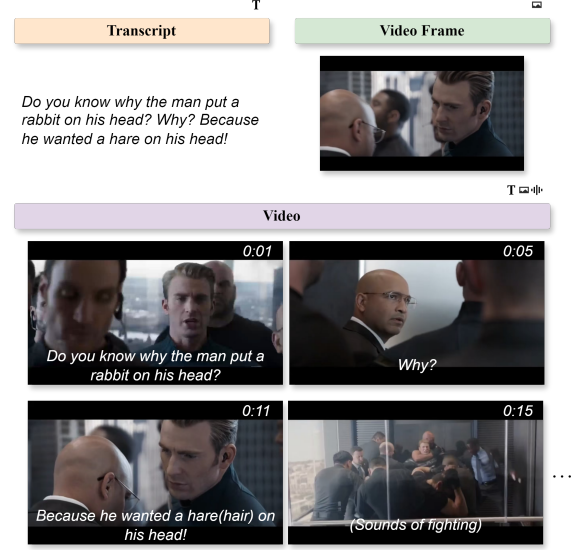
T

Transcript

Video Frame

Do you know why the man put a rabbit on his head? Why? Because he wanted a hare on his head!

T

Video

0:01

Do you know why the man put a rabbit on his head?

0:05

Why?

0:11

Because he wanted a hare(hair) on his head!

0:15

(Sounds of fighting)

. . .